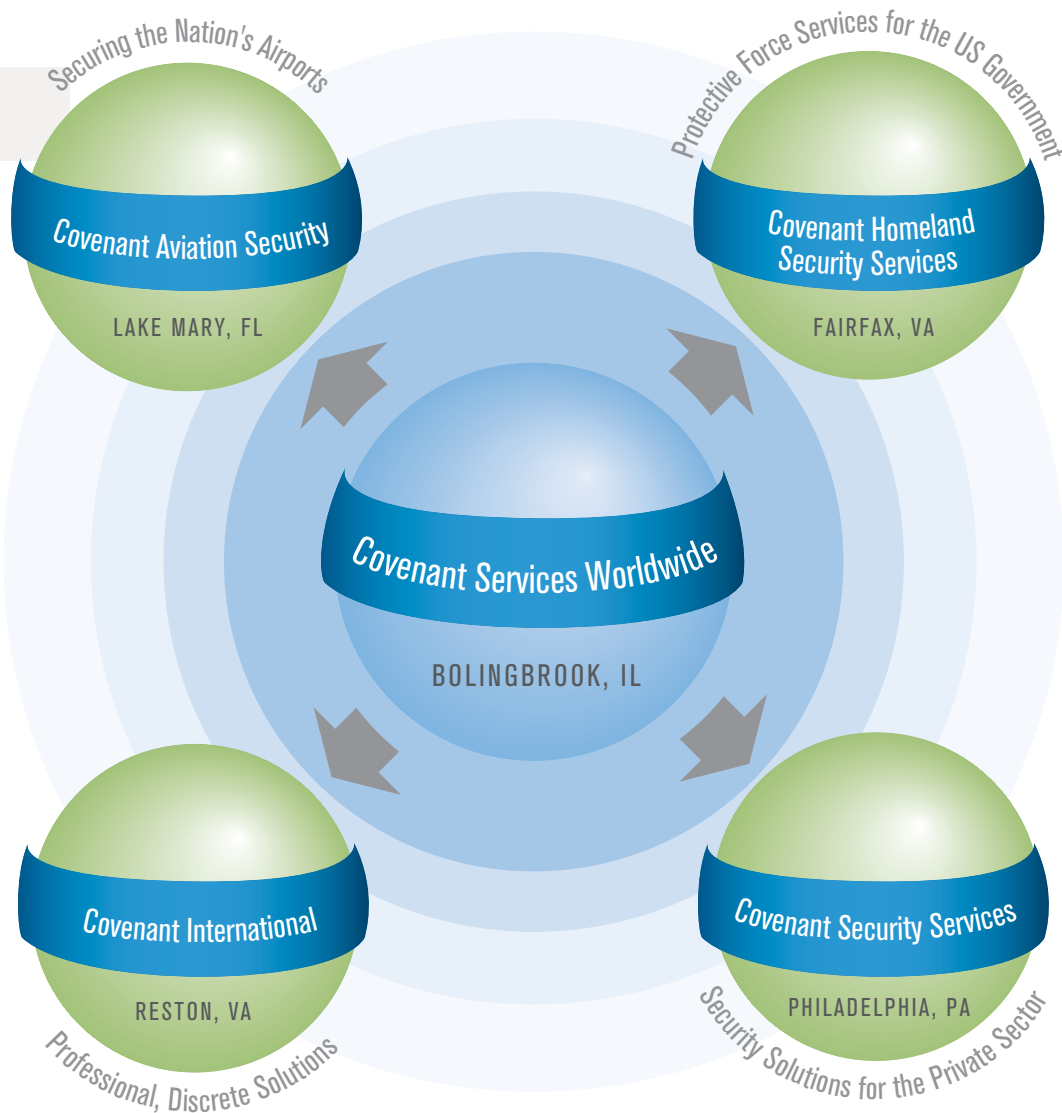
Securing the Nation's Airports

Covenant Aviation Security

LAKE MARY, FL

Protective Force Services for the US Government

Covenant Homeland Security Services

FAIRFAX, VA

Covenant Services Worldwide

BOLINGBROOK, IL

Covenant International

RESTON, VA

Professional, Discrete Solutions

Covenant Security Services

PHILADELPHIA, PA

Security Solutions for the Private Sector